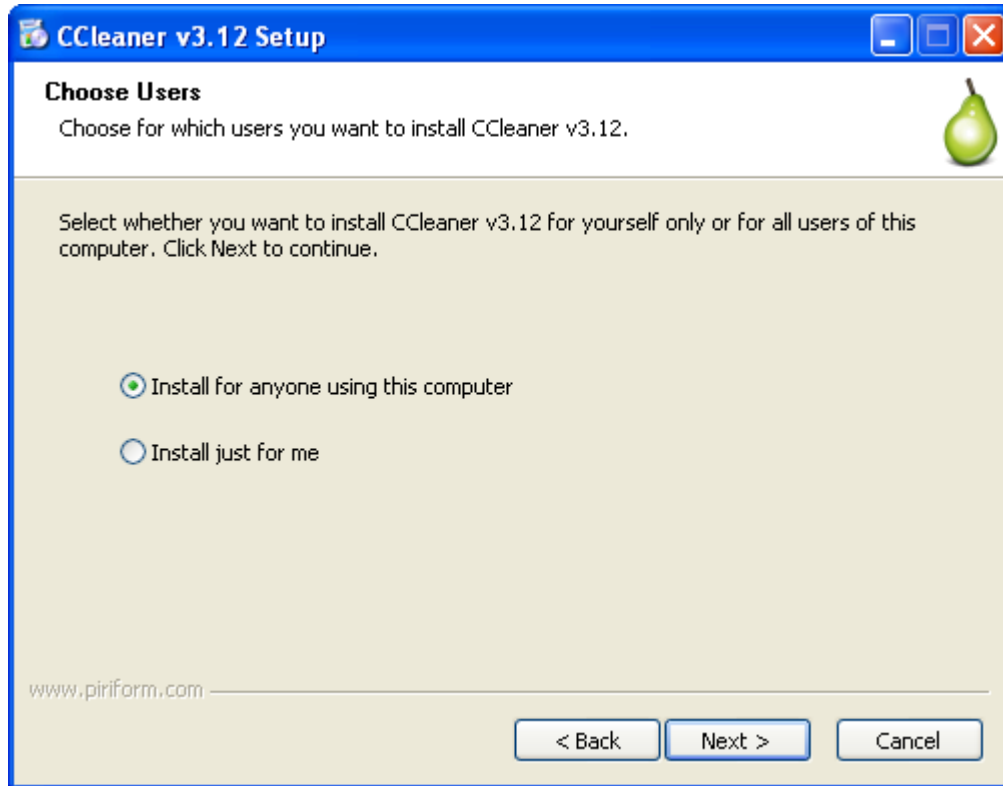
CCleaner v3.12 Setup

Choose Users
Choose for which users you want to install CCleaner v3.12.

Select whether you want to install CCleaner v3.12 for yourself only or for all users of this computer. Click Next to continue.

Install for anyone using this computer

Install just for me

www.piriform.com

< Back
Next >
Cancel